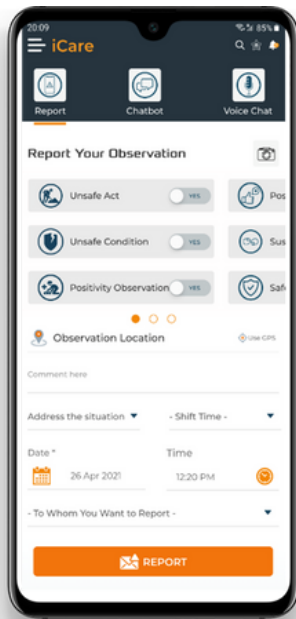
20:09 85%

iCare

Report

Chatbot

Voice Chat

Report Your Observation

Unsafe Act YES

Pos

Unsafe Condition YES

Sus

Positivity Observation YES

Saf

Observation Location

Use GPS

Comment here

Address the situation

- Shift Time -

Date *

26 Apr 2021

Time

12:20 PM

- To Whom You Want to Report -

REPORT